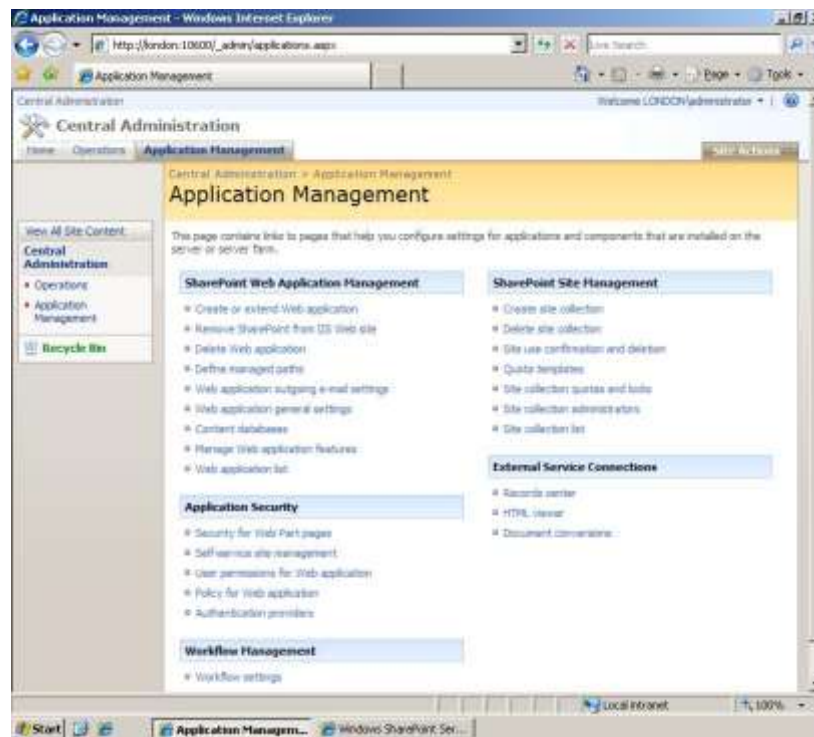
Application Management - Windows Internet Explorer

http://london:10600/_admin/applications.aspx

Live Search

Application Management

Page ▾ Tools ▾

Central Administration

Welcome LONDON\administrator ▾

Central Administration

Home | Operations | Application Management

Site Actions ▾

Central Administration > Application Management

Application Management

View All Site Content

Central Administration

• Operations

• Application Management

Recycle Bin

This page contains links to pages that help you configure settings for applications and components that are installed on the server or server farm.

SharePoint Web Application Management

▪ Create or extend Web application

▪ Remove SharePoint from IIS Web site

▪ Delete Web application

▪ Define managed paths

▪ Web application outgoing e-mail settings

▪ Web application general settings

▪ Content databases

▪ Manage Web application features

▪ Web application list

Application Security

▪ Security for Web Part pages

▪ Self-service site management

▪ User permissions for Web application

▪ Policy for Web application

▪ Authentication providers

Workflow Management

▪ Workflow settings

SharePoint Site Management

▪ Create site collection

▪ Delete site collection

▪ Site use confirmation and deletion

▪ Quota templates

▪ Site collection quotas and locks

▪ Site collection administrators

▪ Site collection list

External Service Connections

▪ Records center

▪ HTML viewer

▪ Document conversions

Local intranet

100%

Start

Application Managem...

Windows SharePoint Ser...